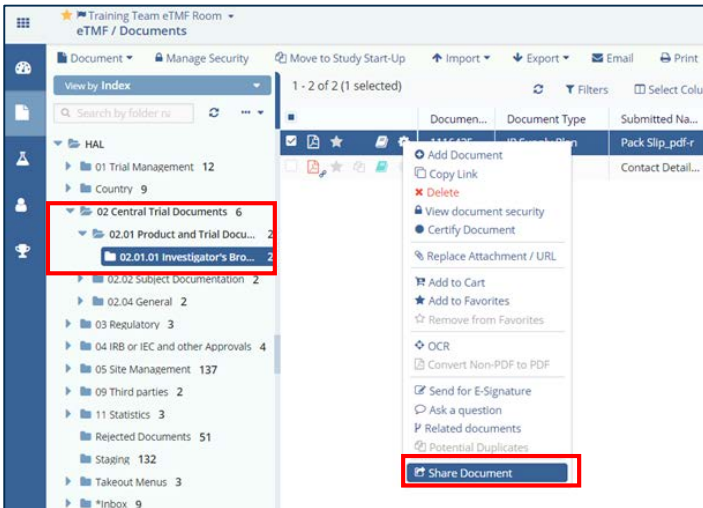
Training Team eTMF Room
eTMF / Documents

Document Manage Security Move to Study Start-Up Import Export Email Print

View by Index
Search by folder na

1 - 2 of 2 (1 selected)
Filters Select Colu

Documen... Document Type Submitted Na...
1116435 IP Supply Plan Pack Slip_pdf-r
Contact Detail...

HAL
01 Trial Management 12
Country 9
02 Central Trial Documents 6
02.01 Product and Trial Docu... 2
02.01.01 Investigator's Bro... 2
02.02 Subject Documentation 2
02.04 General 2
03 Regulatory 3
04 IRB or IEC and other Approvals 4
05 Site Management 137
09 Third parties 2
11 Statistics 3
Rejected Documents 51
Staging 132
Takeout Menus 3
*Inbox 9

Add Document
Copy Link
Delete
View document security
Certify Document
Replace Attachment / URL
Add to Cart
Add to Favorites
Remove from Favorites
OCR
Convert Non-PDF to PDF
Send for E-Signature
Ask a question
Related documents
Potential Duplicates
Share Document